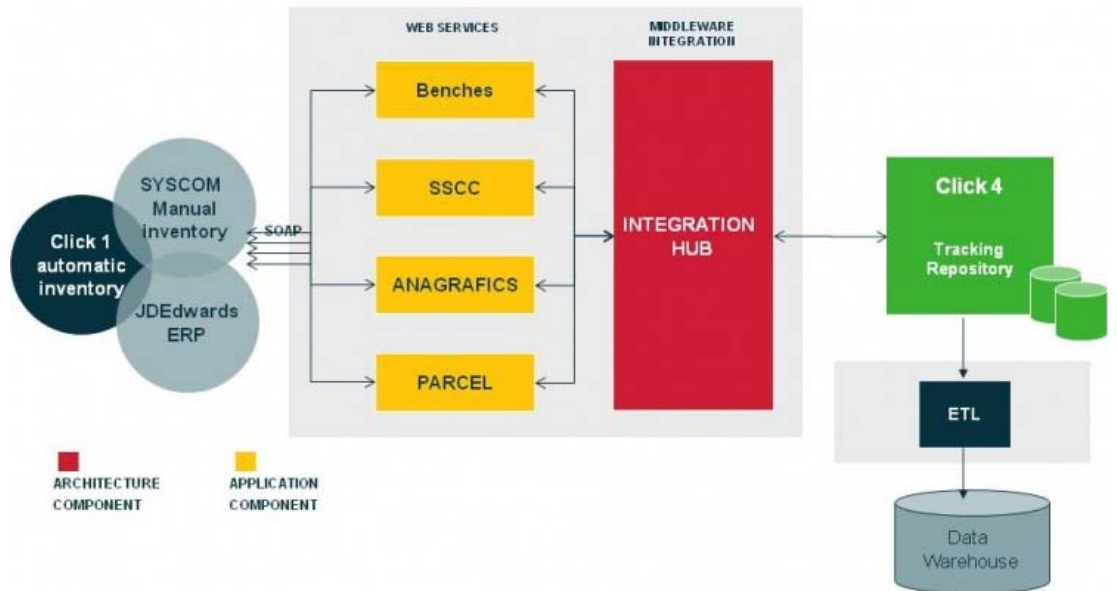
WEB SERVICES

MIDDLEWARE INTEGRATION

Benches

SSCC

ANAGRAFICS

PARCEL

INTEGRATION HUB

SYSCOM Manual inventory

Click 1 automatic inventory

JDEdwards ERP

SOAP

Click 4

Tracking Repository

ETL

Data Warehouse

ARCHITECTURE COMPONENT

APPLICATION COMPONENT